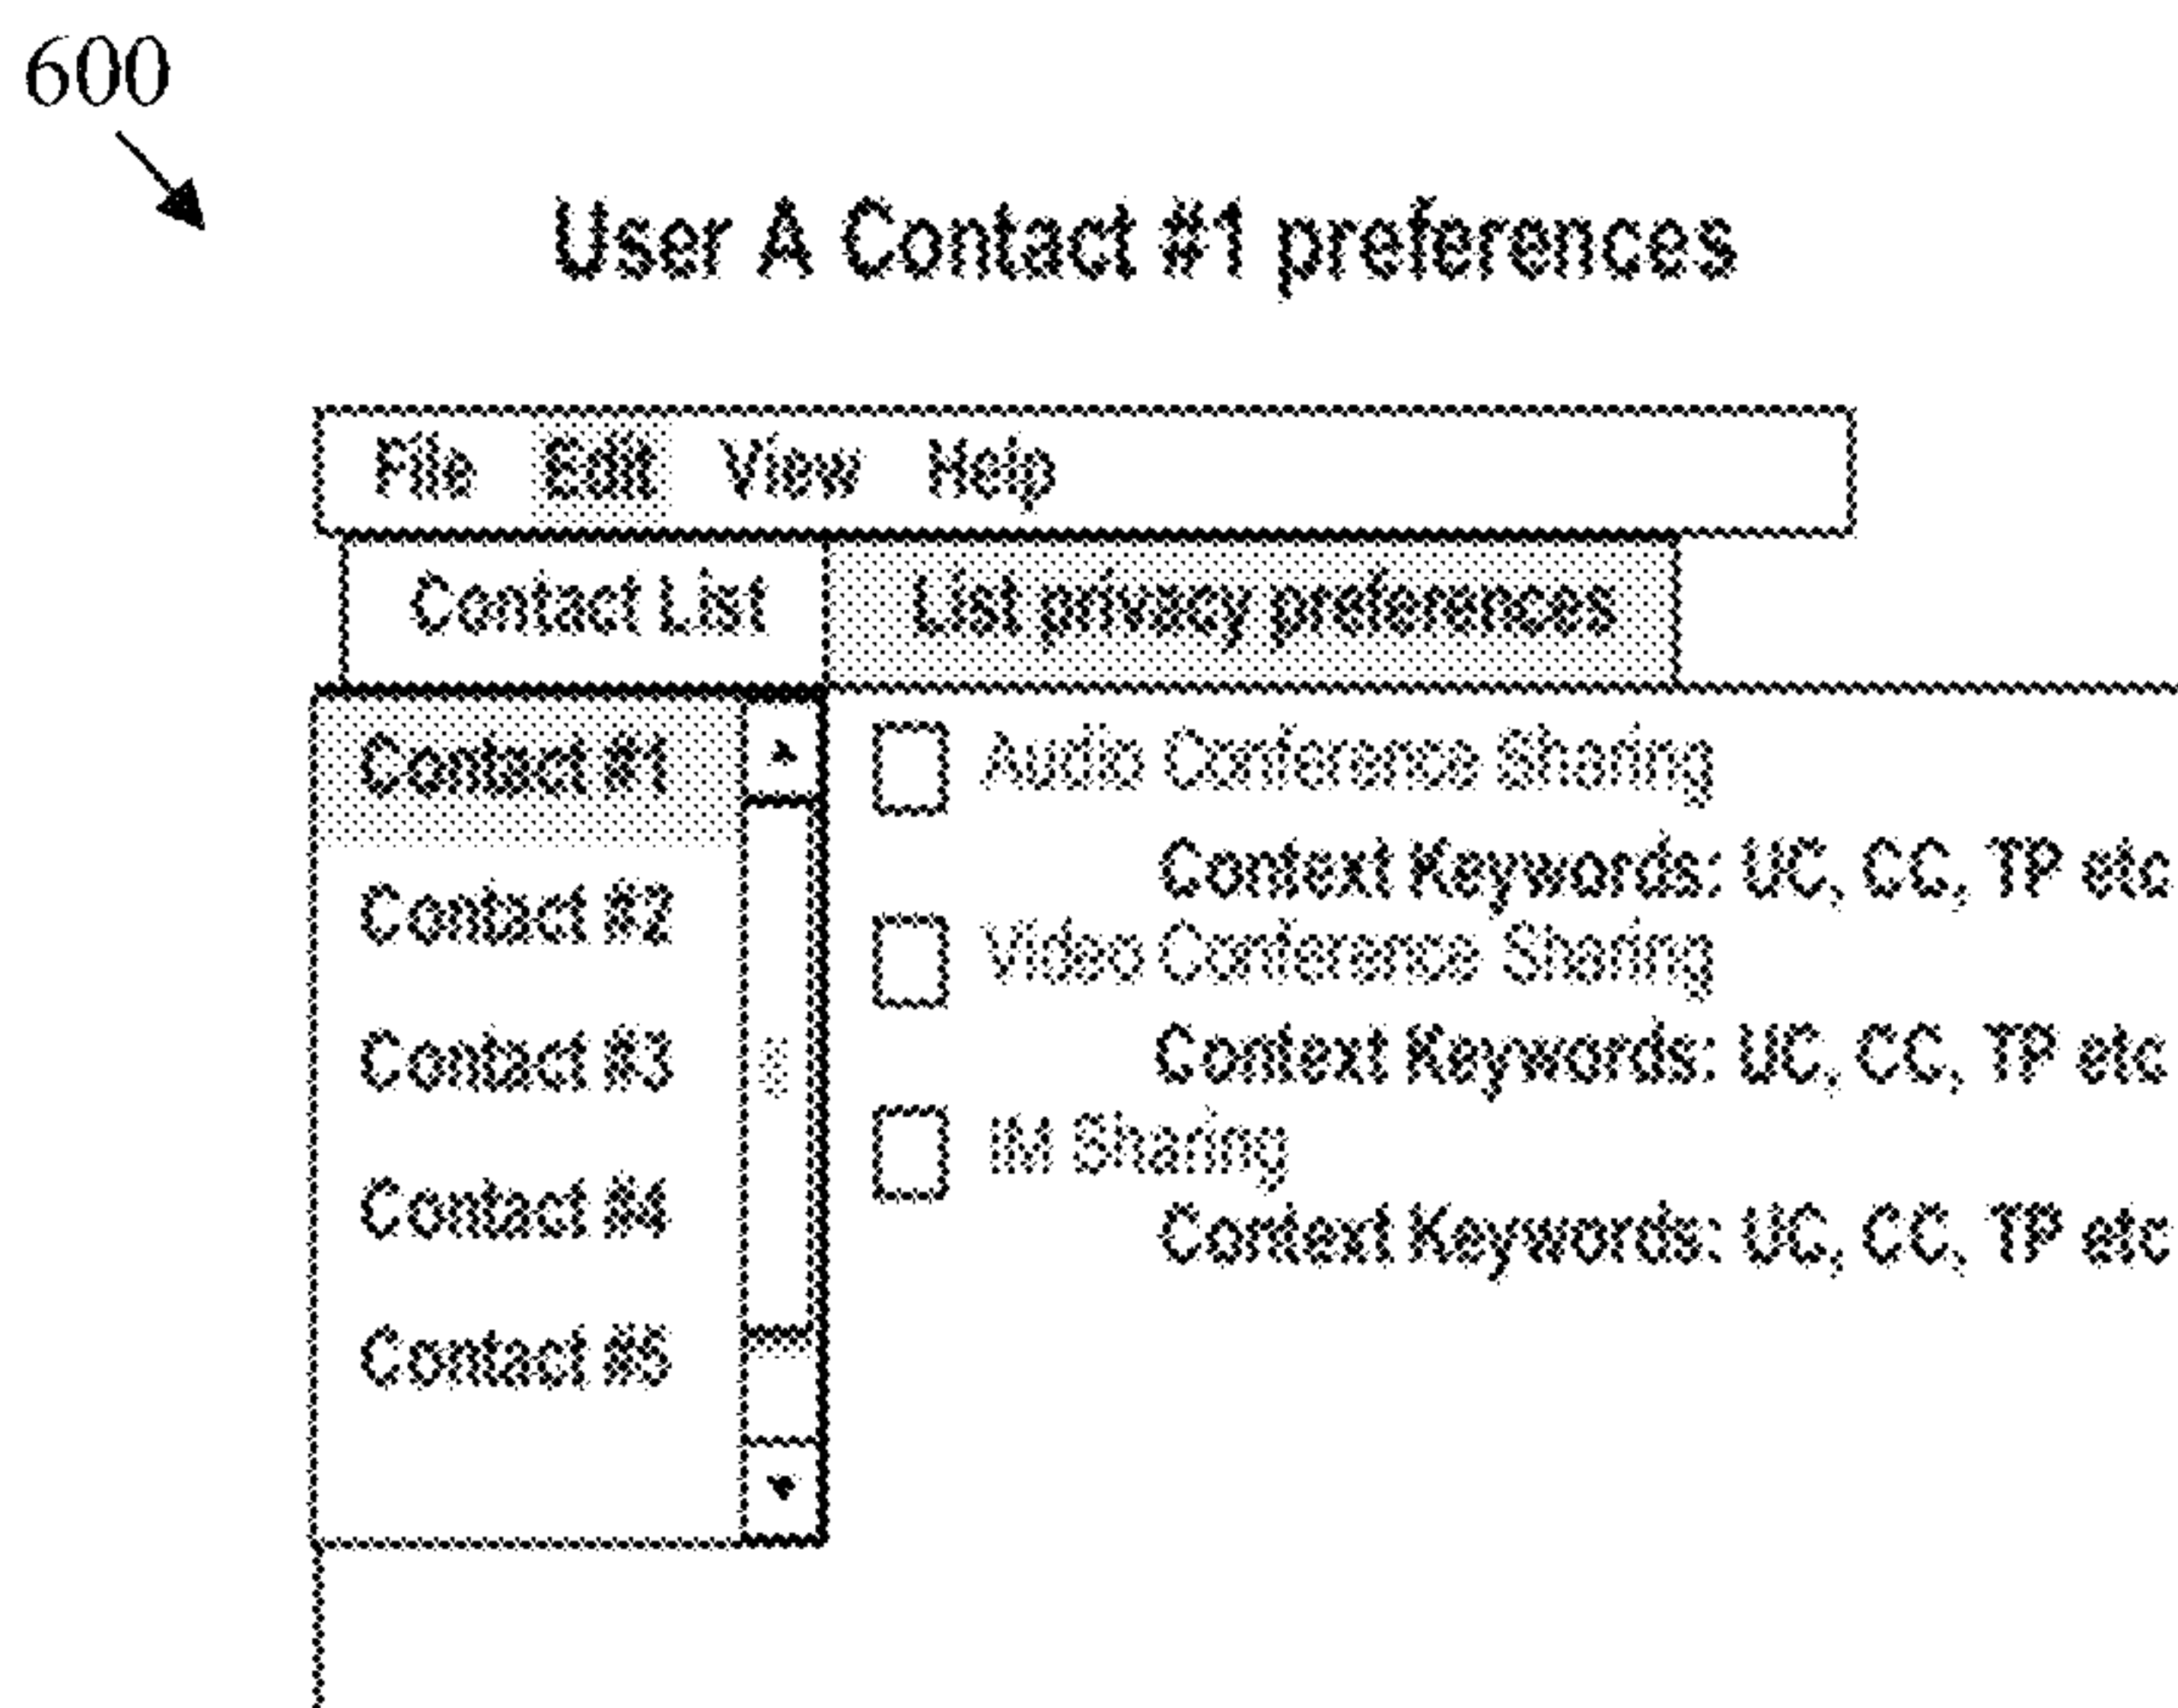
600

User A Contact #1 preferences

File Edit View Help

Contact List List privacy preferences

Contact #1
Contact #2
Contact #3
Contact #4
Contact #5

Audio Conference Sharing
Context Keywords: UC, CC, TP etc
Video Conference Sharing
Context Keywords: UC, CC, TP etc
IM Sharing
Context Keywords: UC, CC, TP etc